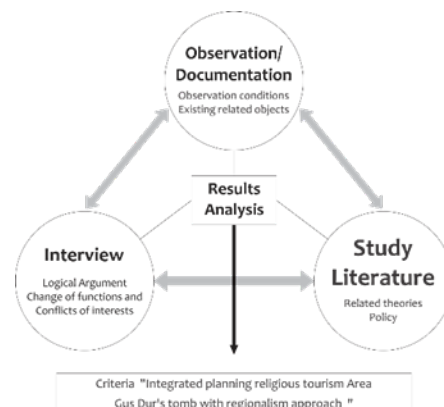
Observation/ Documentation
Observation conditions
Existing related objects

Results Analysis

Interview
Logical Argument
Change of functions and Conflicts of interests

Study Literature
Related theories
Policy

Criteria "Integrated planning religious tourism Area Gus Dur's tomb with regionalism approach "